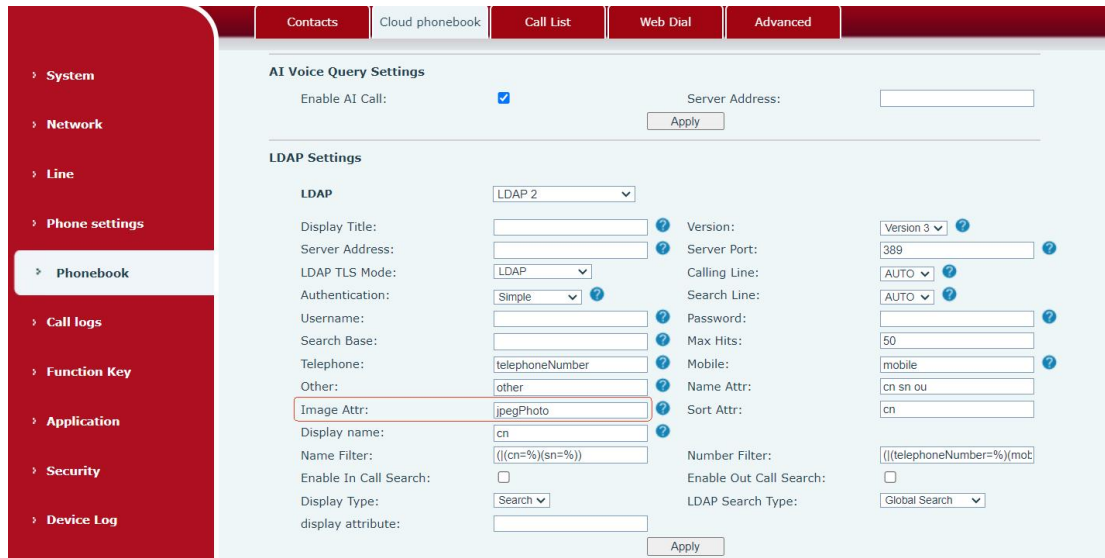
Contacts | Cloud phonebook | Call List | Web Dial | Advanced

› System
› Network
› Line
› Phone settings
› Phonebook
› Call logs
› Function Key
› Application
› Security
› Device Log

AI Voice Query Settings

Enable AI Call: ☑ Server Address:

Apply

LDAP Settings

LDAP: LDAP 2

Display Title: Version: Version 3
Server Address: Server Port: 389
LDAP TLS Mode: LDAP Calling Line: AUTO
Authentication: Simple Search Line: AUTO
Username: Password:
Search Base: Max Hits: 50
Telephone: telephoneNumber Mobile: mobile
Other: other Name Attr: cn sn ou
Image Attr: jpegPhoto Sort Attr: cn
Display name: cn
Name Filter: (|(cn=%)(sn=%)) Number Filter: (|(telephoneNumber=%)(mob
Enable In Call Search: ☐ Enable Out Call Search: ☐
Display Type: Search LDAP Search Type: Global Search
display attribute:

Apply